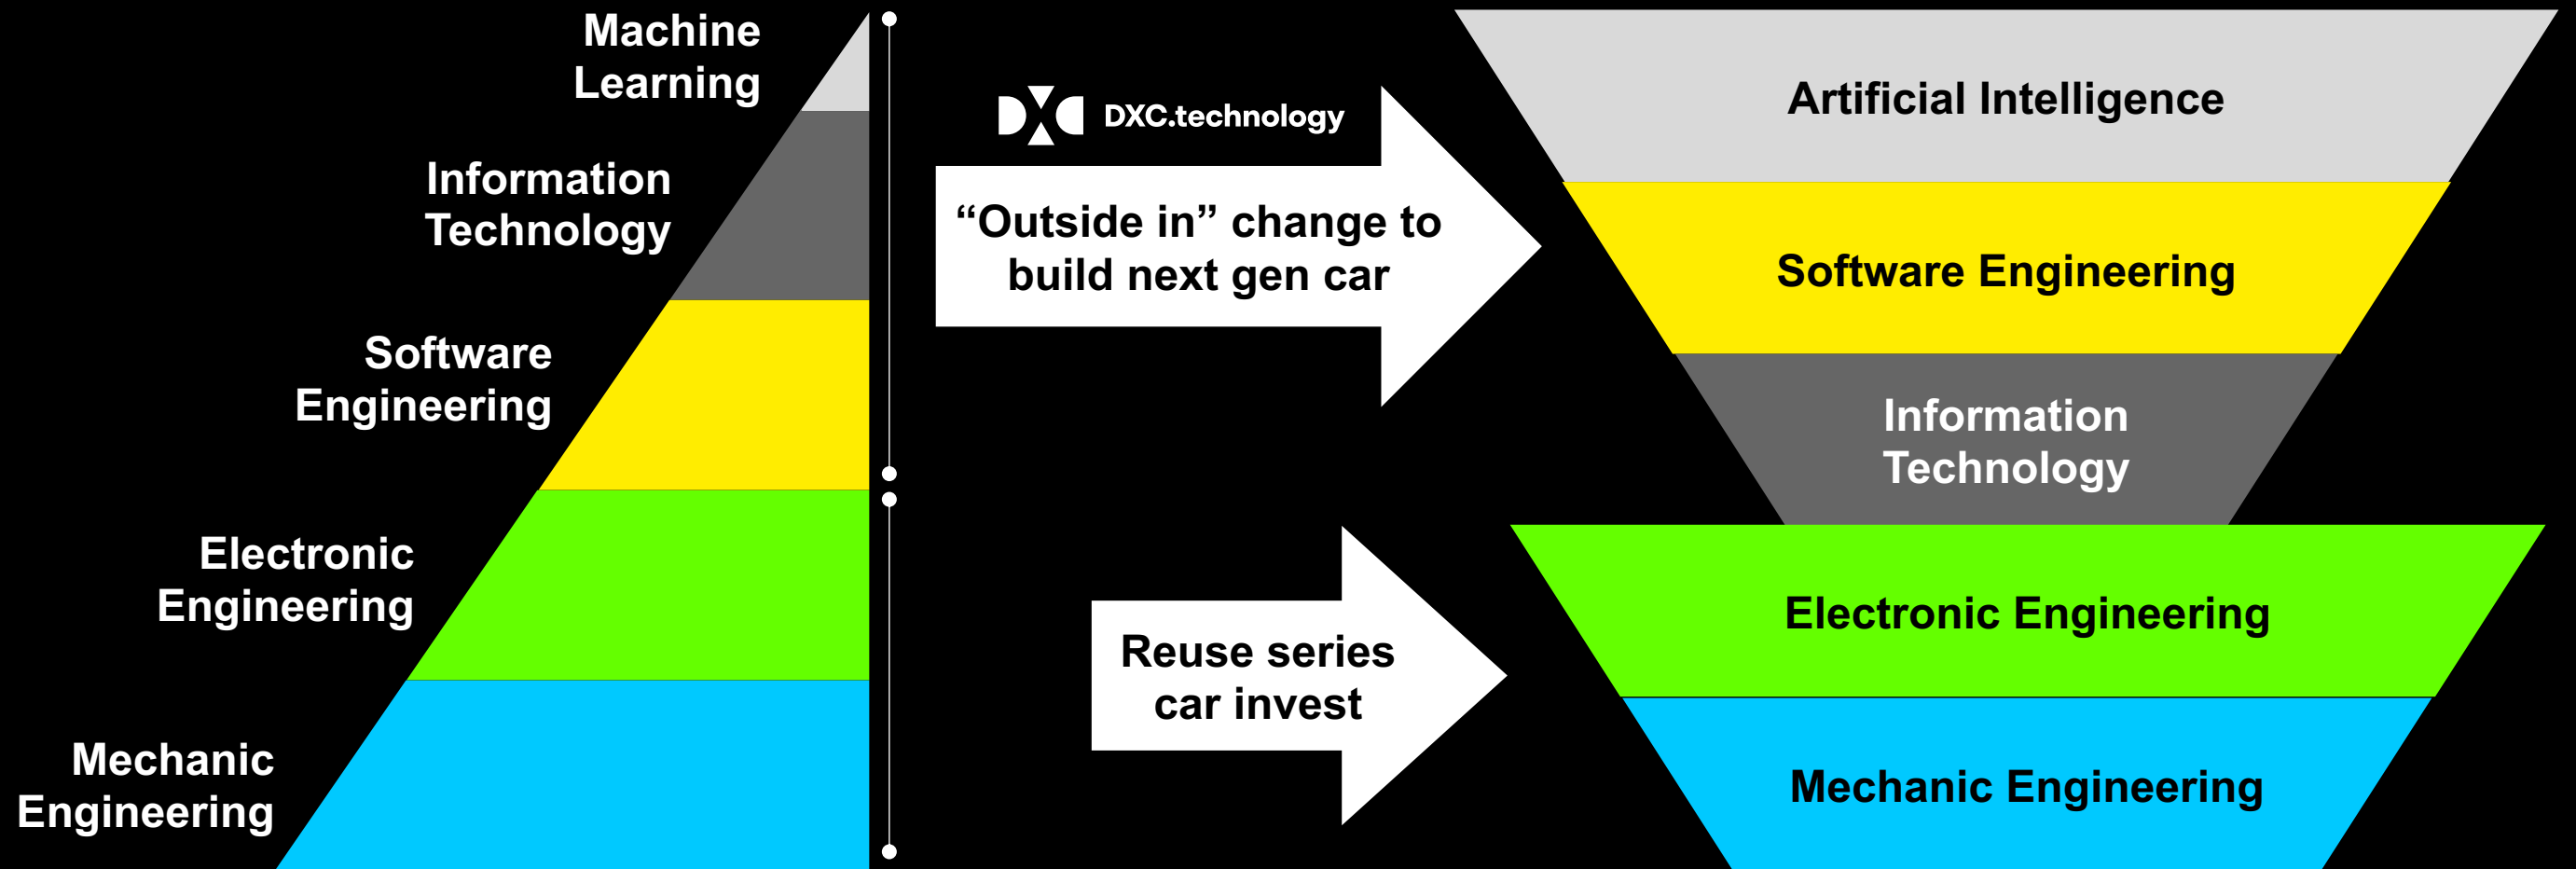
Machine Learning

Information Technology

Software Engineering

Electronic Engineering

Mechanic Engineering

DXC.technology

“Outside in” change to build next gen car

Reuse series car invest

Artificial Intelligence

Software Engineering

Information Technology

Electronic Engineering

Mechanic Engineering